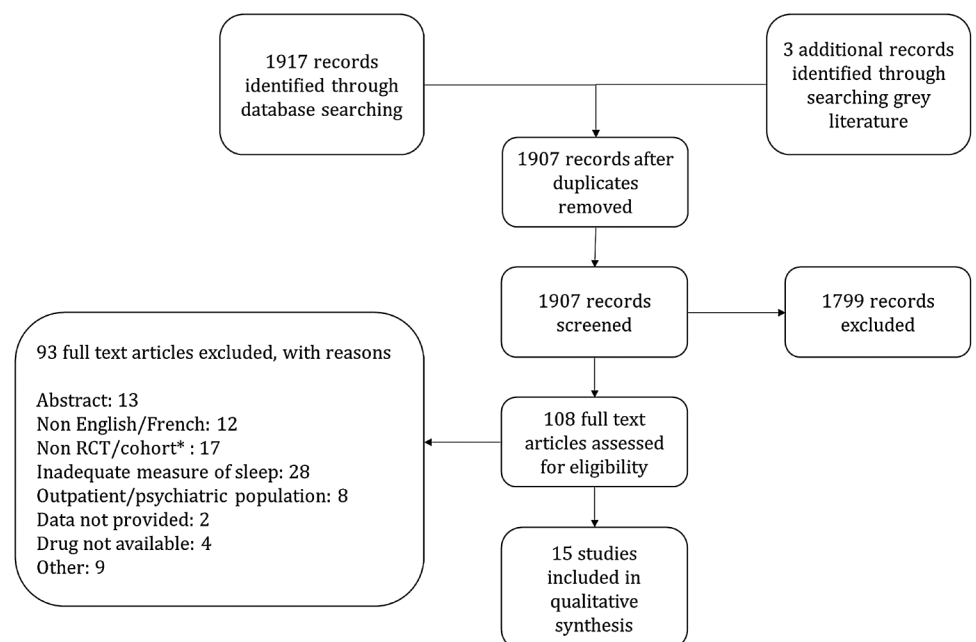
1917 records identified through database searching

3 additional records identified through searching grey literature

1907 records after duplicates removed

1907 records screened

1799 records excluded

93 full text articles excluded, with reasons

Abstract: 13
Non English/French: 12
Non RCT/cohort* : 17
Inadequate measure of sleep: 28
Outpatient/psychiatric population: 8
Data not provided: 2
Drug not available: 4
Other: 9

108 full text articles assessed for eligibility

15 studies included in qualitative synthesis